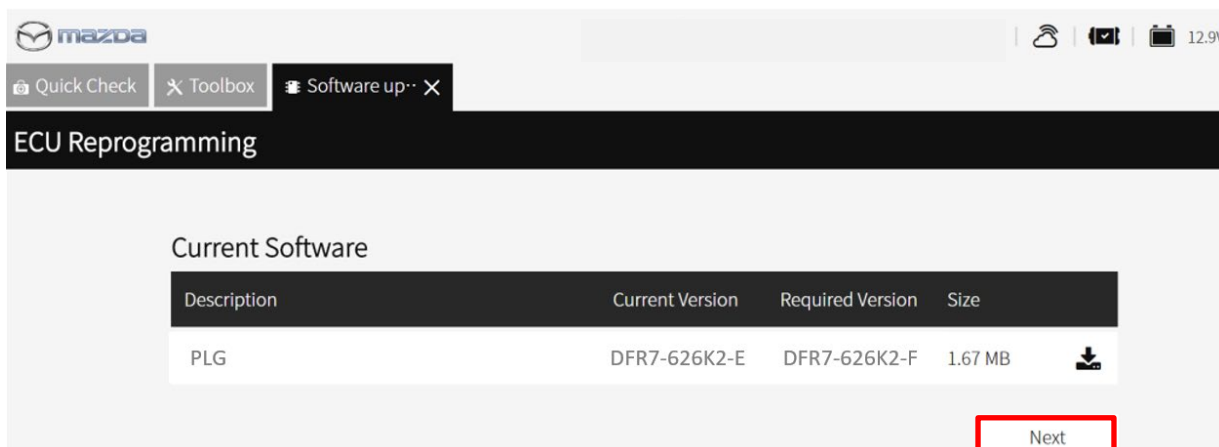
mazda

12.9V

Quick Check | Toolbox | Software up··· ×

ECU Reprogramming

Current Software

| Description | Current Version | Required Version | Size | |
|---|---|---|---|---|
| PLG | DFR7-626K2-E | DFR7-626K2-F | 1.67 MB | |

Next